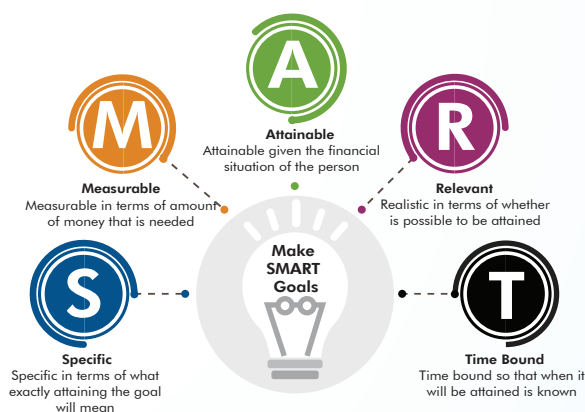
A

Attainable
Attainable given the financial situation of the person

M

Measurable
Measurable in terms of amount of money that is needed

R

Relevant
Realistic in terms of whether is possible to be attained

Make SMART Goals

S

Specific
Specific in terms of what exactly attaining the goal will mean

T

Time Bound
Time bound so that when it will be attained is known